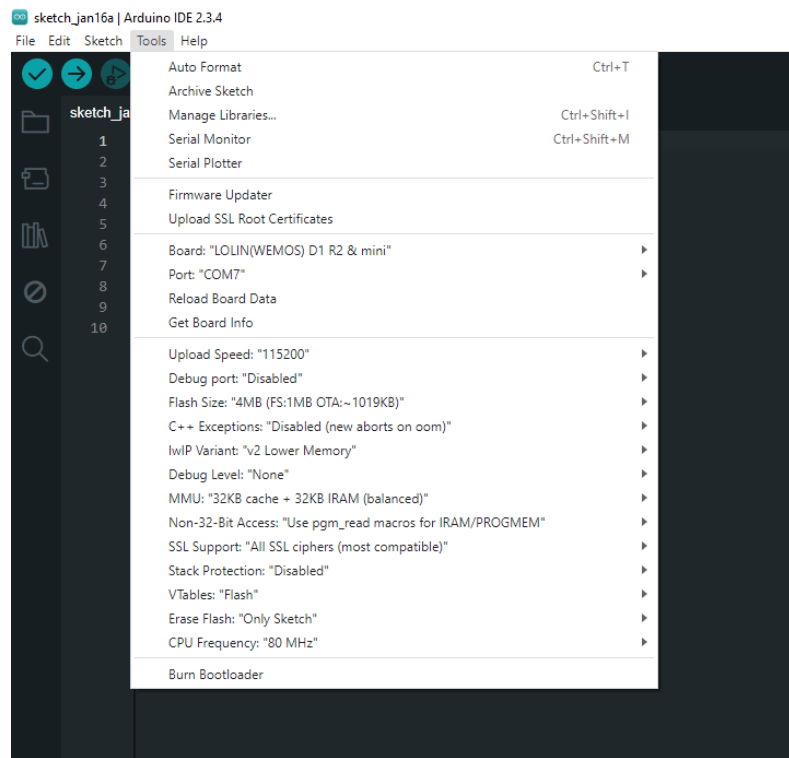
sketch_jan16a | Arduino IDE 2.3.4
File Edit Sketch Tools Help

sketch_ja

1
2
3
4
5
6
7
8
9
10

Auto Format Ctrl+T
Archive Sketch
Manage Libraries... Ctrl+Shift+I
Serial Monitor Ctrl+Shift+M
Serial Plotter

Firmware Updater
Upload SSL Root Certificates

Board: "LOLIN(WEMOS) D1 R2 & mini"
Port: "COM7"
Reload Board Data
Get Board Info

Upload Speed: "115200"
Debug port: "Disabled"
Flash Size: "4MB (FS:1MB OTA:~1019KB)"
C++ Exceptions: "Disabled (new aborts on oom)"
lwIP Variant: "v2 Lower Memory"
Debug Level: "None"
MMU: "32KB cache + 32KB IRAM (balanced)"
Non-32-Bit Access: "Use pgm_read macros for IRAM/PROGMEM"
SSL Support: "All SSL ciphers (most compatible)"
Stack Protection: "Disabled"
VTables: "Flash"
Erase Flash: "Only Sketch"
CPU Frequency: "80 MHz"

Burn Bootloader